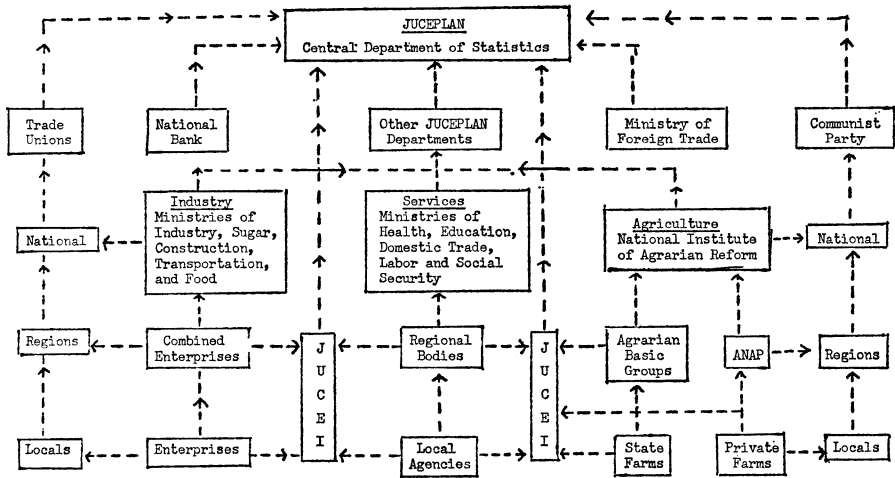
JUCEPLAN
Central Department of Statistics

Trade Unions

National Bank

Other JUCEPLAN Departments

Ministry of Foreign Trade

Communist Party

Industry
Ministries of Industry, Sugar, Construction, Transportation, and Food

Services
Ministries of Health, Education, Domestic Trade, Labor and Social Security

Agriculture
National Institute of Agrarian Reform

National

National

Regions

Combined Enterprises

J U C E I

Regional Bodies

J U C E I

Agrarian Basic Groups

ANAP

Regions

Locals

Enterprises

Local Agencies

State Farms

Private Farms

Locals